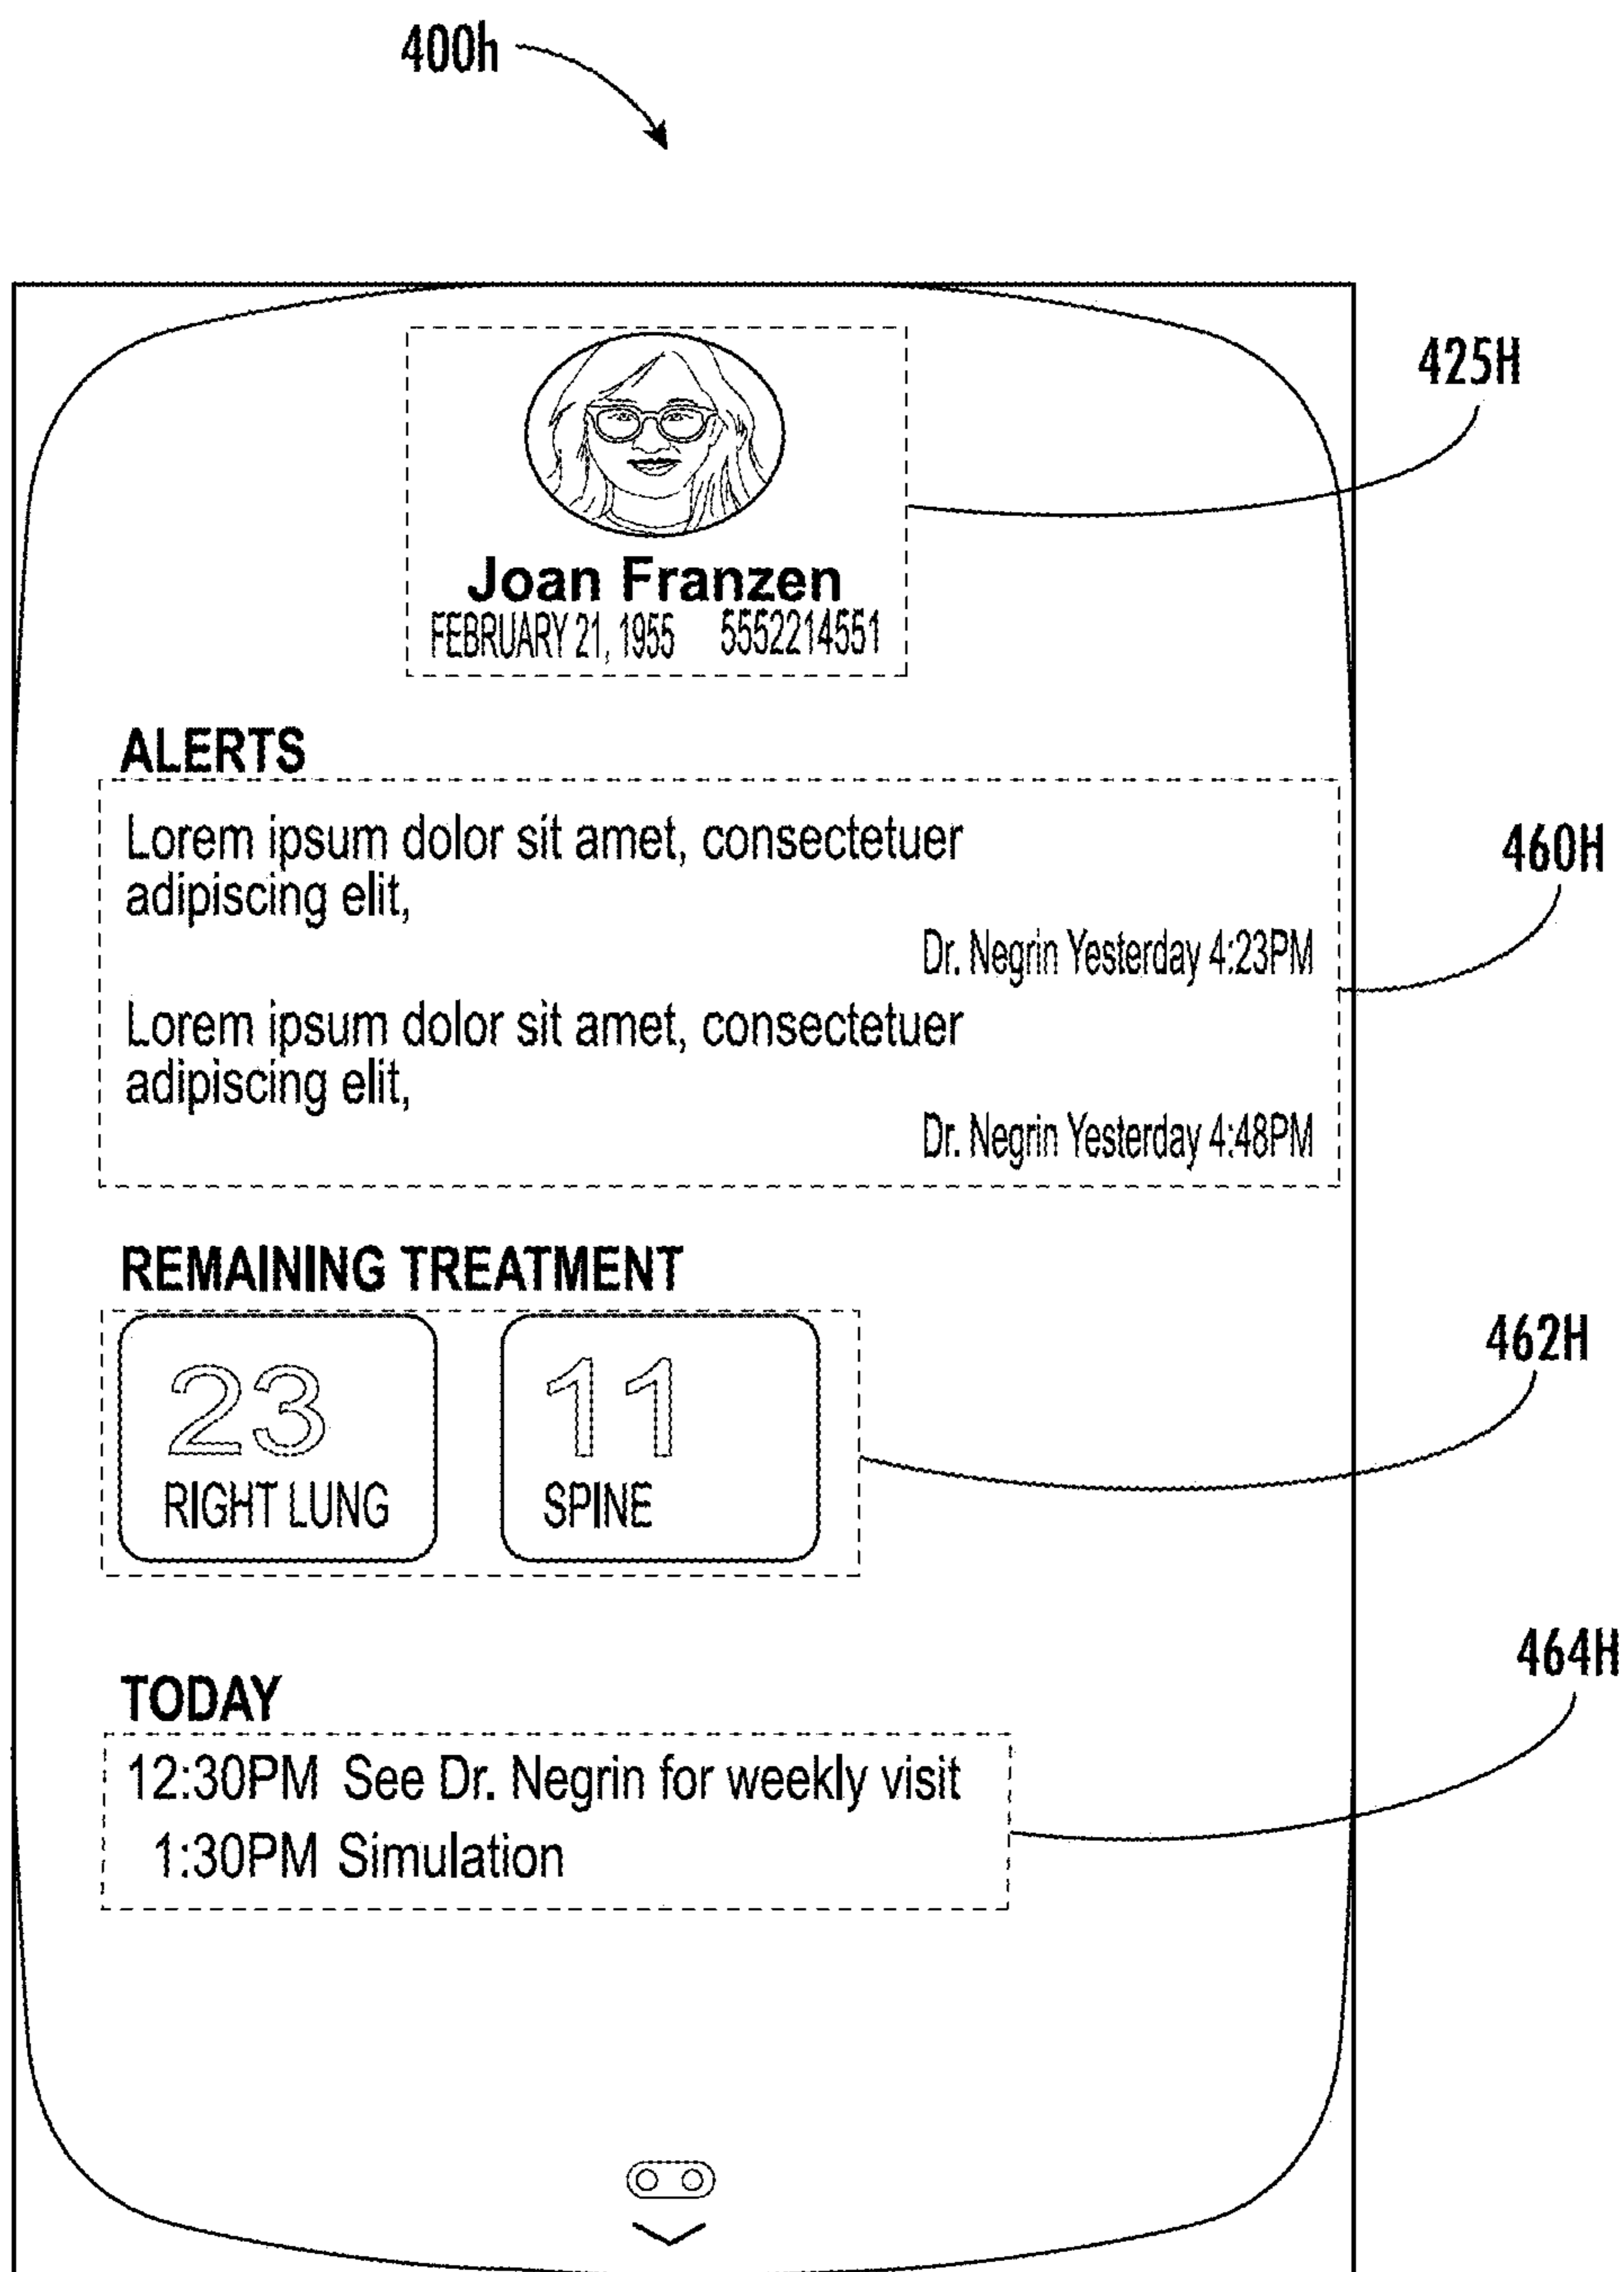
400h

425H

Joan Franzen
FEBRUARY 21, 1955 5552214551

ALERTS

460H

Lorem ipsum dolor sit amet, consectetuer adipiscing elit,
Dr. Negrin Yesterday 4:23PM

Lorem ipsum dolor sit amet, consectetuer adipiscing elit,
Dr. Negrin Yesterday 4:48PM

REMAINING TREATMENT

462H

23
RIGHT LUNG

11
SPINE

464H

TODAY
12:30PM See Dr. Negrin for weekly visit
1:30PM Simulation